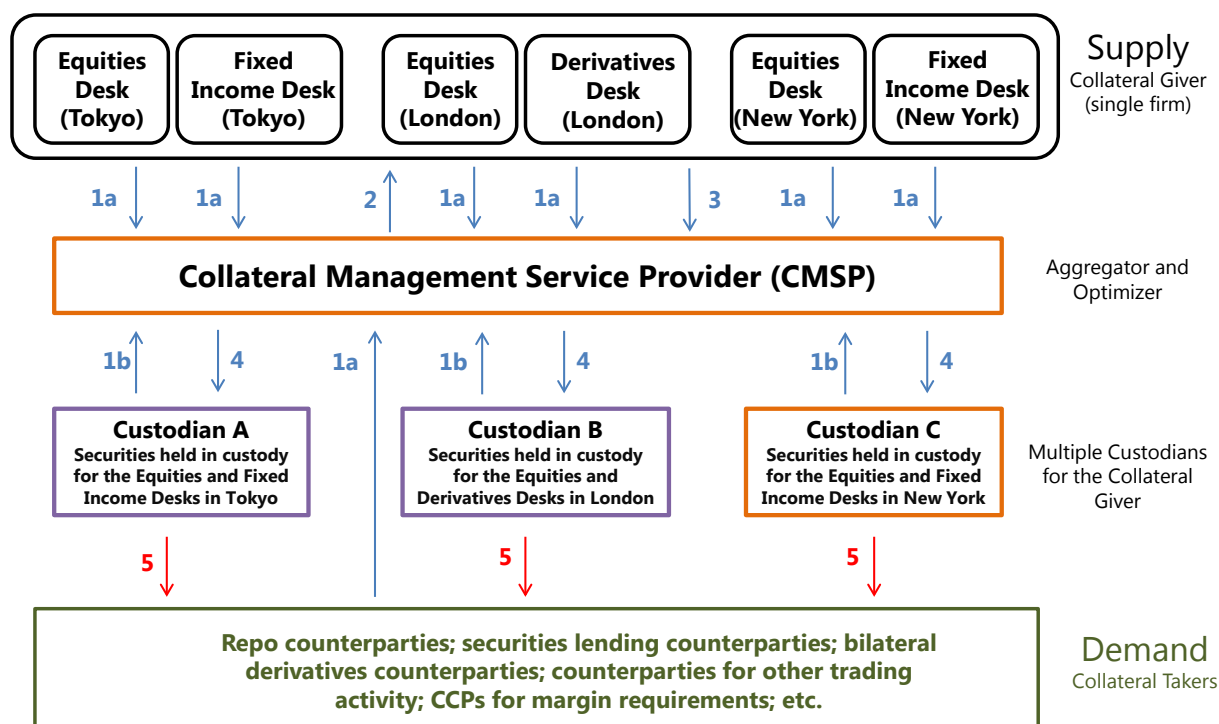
Equities Desk (Tokyo)

Fixed Income Desk (Tokyo)

Equities Desk (London)

Derivatives Desk (London)

Equities Desk (New York)

Fixed Income Desk (New York)

Supply
Collateral Giver (single firm)

1a 1a 2 1a 1a 3 1a 1a

Collateral Management Service Provider (CMSP)

Aggregator and Optimizer

1b 4 1a 1b 4 1b 4

Custodian A
Securities held in custody for the Equities and Fixed Income Desks in Tokyo

Custodian B
Securities held in custody for the Equities and Derivatives Desks in London

Custodian C
Securities held in custody for the Equities and Fixed Income Desks in New York

Multiple Custodians for the Collateral Giver

5 5 5

Repo counterparties; securities lending counterparties; bilateral derivatives counterparties; counterparties for other trading activity; CCPs for margin requirements; etc.

Demand
Collateral Takers